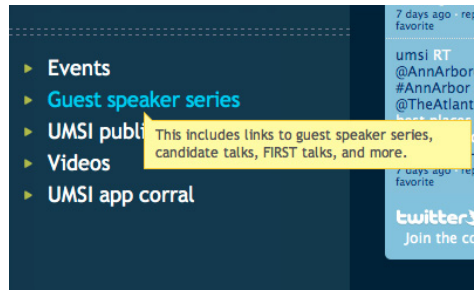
Events
Guest speaker series
UMSI publi
Videos
UMSI app corral

This includes links to guest speaker series, candidate talks, FIRST talks, and more.

7 days ago · re
favorite

umsi RT
@AnnArbor
#AnnArbor
@TheAtlant
best places
7 days ago · re
favorite

twitter
Join the co